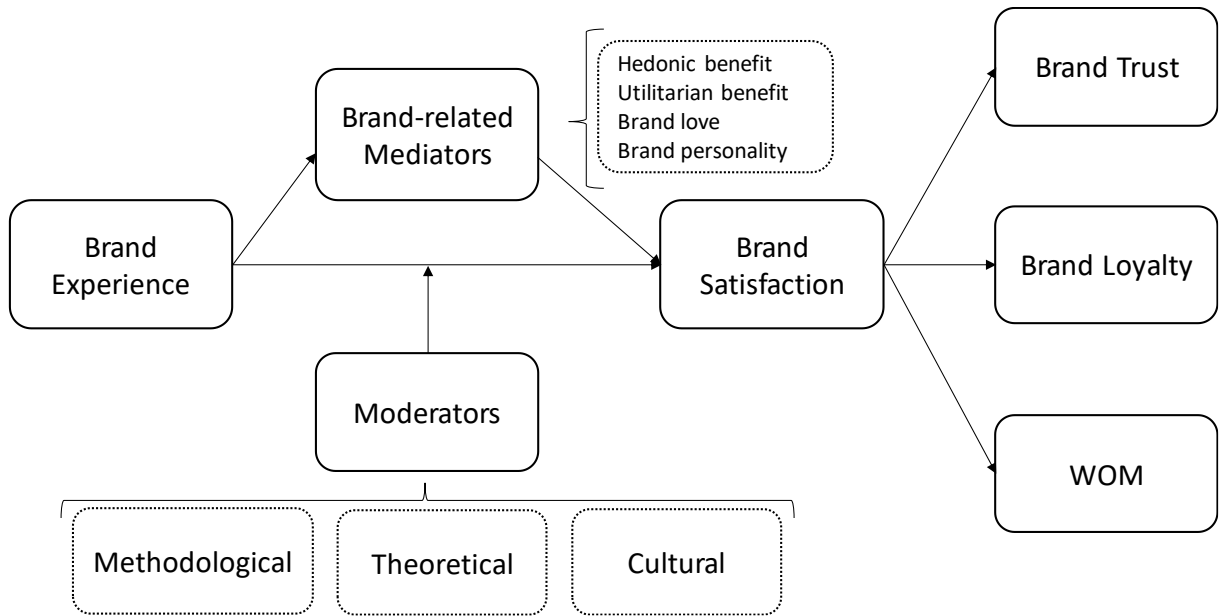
Brand-related Mediators

Hedonic benefit
Utilitarian benefit
Brand love
Brand personality

Brand Trust

Brand Experience

Brand Satisfaction

Brand Loyalty

Moderators

WOM

Methodological

Theoretical

Cultural